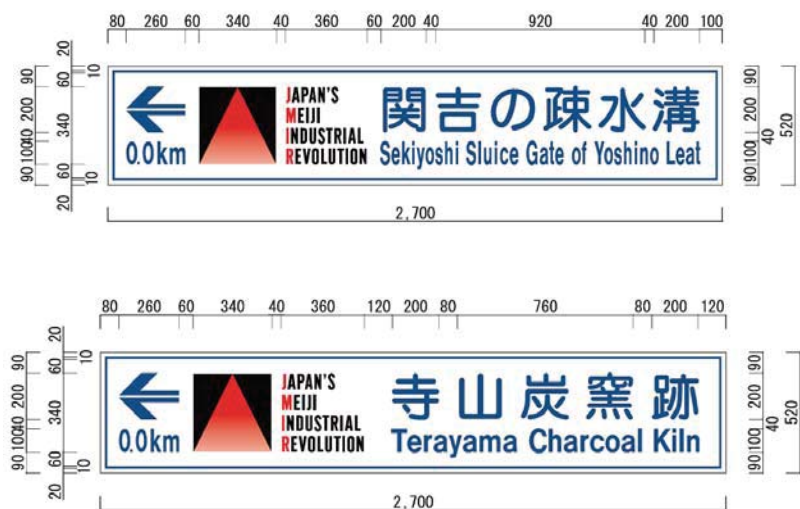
80 260 60 340 40 360 60 200 40 920 40 200 100

20 90 60 10 200 340 100 90 60 10 20

0.0km

JAPAN'S MEIJI INDUSTRIAL REVOLUTION

関吉の疎水溝

Sekiyoshi Sluice Gate of Yoshino Leat

90 200 100 90 40 520

2,700

80 260 60 340 40 360 120 200 80 760 80 200 120

20 90 60 10 200 340 100 90 60 10 20

0.0km

JAPAN'S MEIJI INDUSTRIAL REVOLUTION

寺山炭窯跡

Terayama Charcoal Kiln

90 200 100 90 40 520

2,700